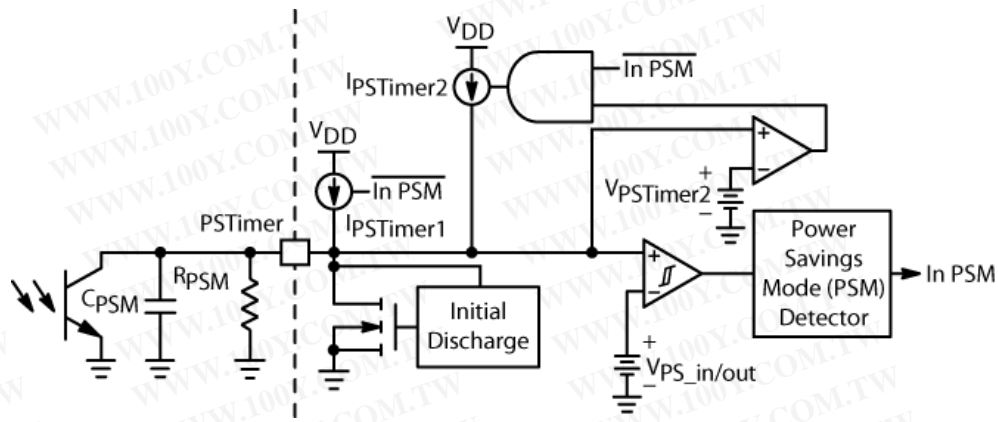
$V_{DD}$

$I_{PSTimer2}$

$\overline{\text{In PSM}}$

$V_{DD}$

$\overline{\text{In PSM}}$

$I_{PSTimer1}$

PSTimer

+

−

+

−

$V_{PSTimer2}$

$C_{PSM}$

$R_{PSM}$

Initial Discharge

+

−

Power Savings Mode (PSM) Detector

In PSM

+

−

$V_{PS\_in/out}$

WWW.100Y.COM.TW